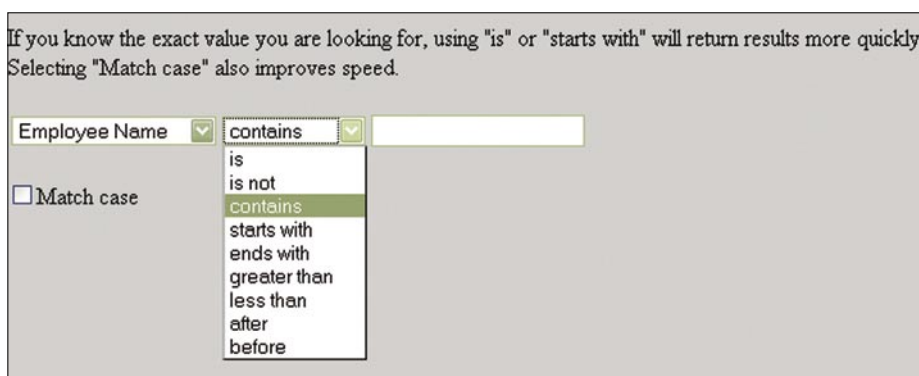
If you know the exact value you are looking for, using "is" or "starts with" will return results more quickly
Selecting "Match case" also improves speed.

Employee Name
contains
is
is not
contains
starts with
ends with
greater than
less than
after
before

Match case